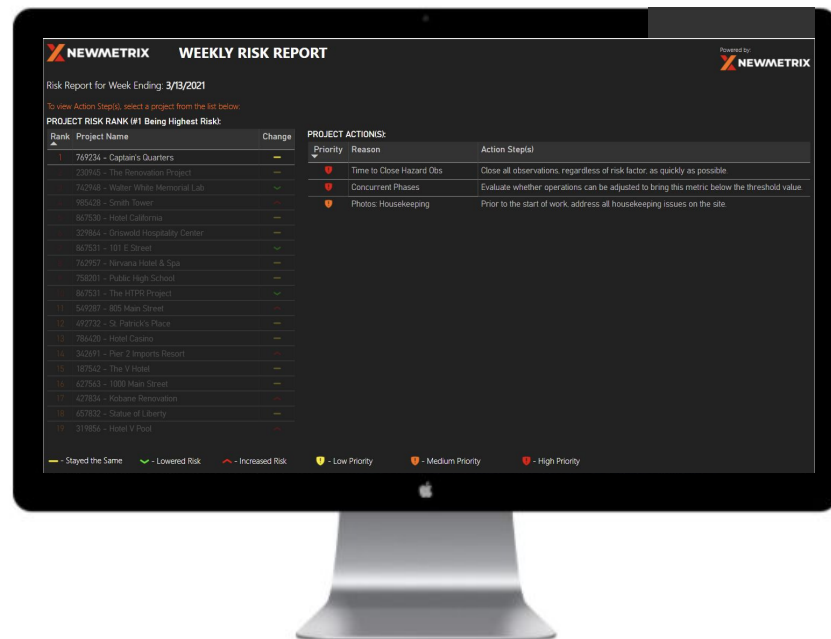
NEWMETRIX WEEKLY RISK REPORT

Powered by: NEWMETRIX

Risk Report for Week Ending: 3/13/2021

To view Action Step(s), select a project from the list below:

PROJECT RISK RANK (#1 Being Highest Risk):

| Rank | Project Name | Change |
|---|---|---|
| 1 | 769234 - Captain's Quarters | — |
| 2 | 230945 - The Renovation Project | — |
| 3 | 742948 - Walter White Memorial Lab | ✓ |
| 4 | 985428 - Smith Tower | ^ |
| 5 | 867530 - Hotel California | — |
| 6 | 329864 - Griswold Hospitality Center | — |
| 7 | 867531 - 101 E Street | ✓ |
| 8 | 762957 - Nirvana Hotel & Spa | — |
| 9 | 758201 - Public High School | — |
| 10 | 867531 - The HTPR Project | — |
| 11 | 549287 - 805 Main Street | ^ |
| 12 | 492732 - St. Patrick's Place | — |
| 13 | 786420 - Hotel Casino | — |
| 14 | 342691 - Pier 2 Imports Resort | ^ |
| 15 | 187542 - The V Hotel | — |
| 16 | 627563 - 1000 Main Street | — |
| 17 | 427834 - Kobane Renovation | ^ |
| 18 | 657832 - Statue of Liberty | — |
| 19 | 319856 - Hotel V Pool | ^ |

PROJECT ACTION(S):

| Priority | Reason | Action Step(s) |
|---|---|---|
| | Time to Close Hazard Obs | Close all observations, regardless of risk factor, as quickly as possible. |
| | Concurrent Phases | Evaluate whether operations can be adjusted to bring this metric below the threshold value. |
| | Photos: Housekeeping | Prior to the start of work, address all housekeeping issues on the site. |

— - Stayed the Same ✓ - Lowered Risk ^ - Increased Risk - Low Priority - Medium Priority - High Priority